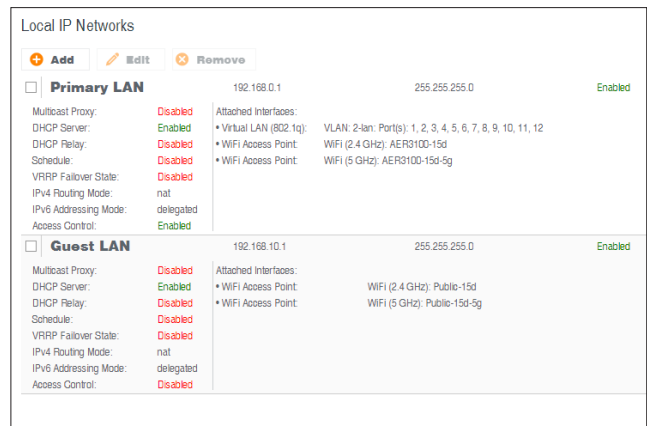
Local IP Networks

Add  Edit  Remove

| | | | |
|---|---|---|---|
| Primary LAN | 192.168.0.1 | 255.255.255.0 | Enabled |

Multicast Proxy: Disabled
DHCP Server: Enabled
DHCP Relay: Disabled
Schedule: Disabled
VRRP Failover State: Disabled
IPv4 Routing Mode: nat
IPv6 Addressing Mode: delegated
Access Control: Enabled

Attached Interfaces:
• Virtual LAN (802.1q): VLAN: 2-lan: Port(s): 1, 2, 3, 4, 5, 6, 7, 8, 9, 10, 11, 12
• WiFi Access Point: WiFi (2.4 GHz): AER3100-15d
• WiFi Access Point: WiFi (5 GHz): AER3100-15d-5g

| | | | |
|---|---|---|---|
| Guest LAN | 192.168.10.1 | 255.255.255.0 | Enabled |

Multicast Proxy: Disabled
DHCP Server: Enabled
DHCP Relay: Disabled
Schedule: Disabled
VRRP Failover State: Disabled
IPv4 Routing Mode: nat
IPv6 Addressing Mode: delegated
Access Control: Disabled

Attached Interfaces:
• WiFi Access Point: WiFi (2.4 GHz): Public-15d
• WiFi Access Point: WiFi (5 GHz): Public-15d-5g